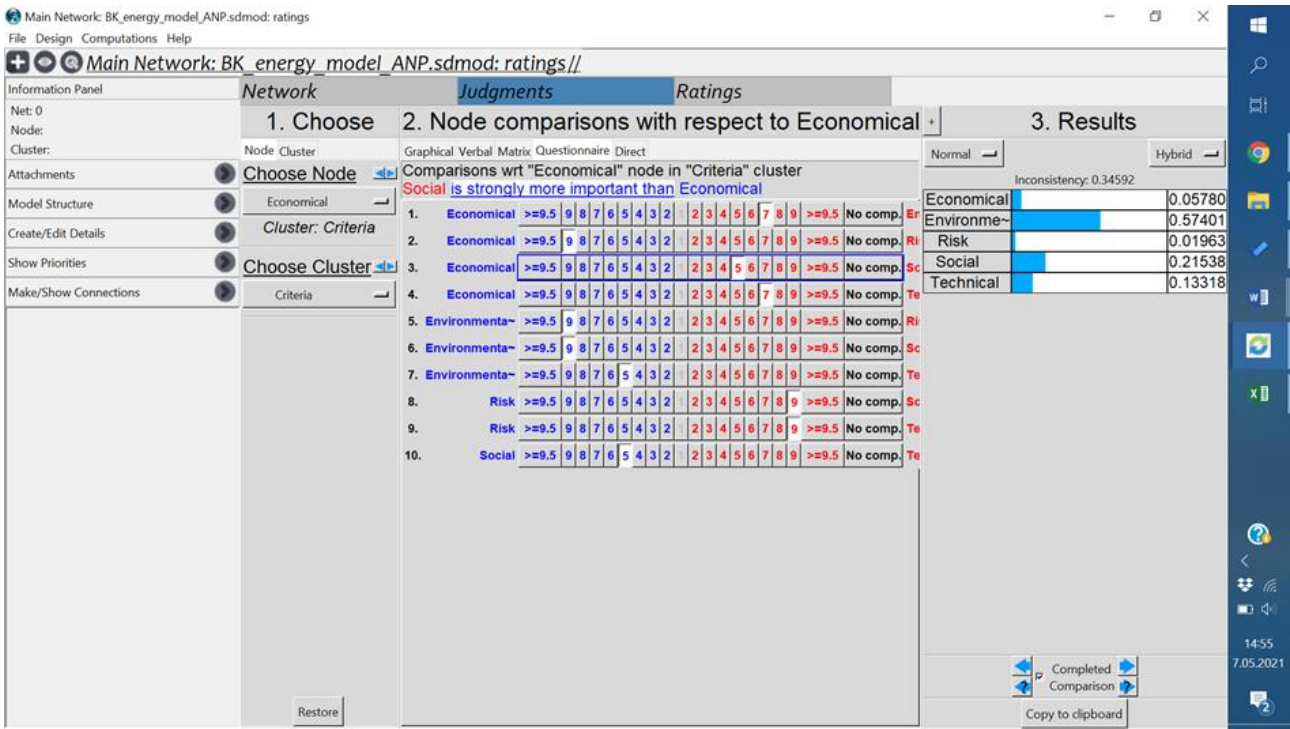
Main Network: BK_energy_model_ANP.sdmod: ratings

File Design Computations Help

Main Network: BK_energy_model_ANP.sdmod: ratings//

Information Panel
Net: 0
Node:
Cluster:
Attachments
Model Structure
Create/Edit Details
Show Priorities
Make/Show Connections

Network | Judgments | Ratings

1. Choose
Node Cluster
Choose Node
Economical
Cluster: Criteria
Choose Cluster
Criteria
Restore

2. Node comparisons with respect to Economical
Graphical Verbal Matrix Questionnaire Direct
Comparisons wrt "Economical" node in "Criteria" cluster
Social is strongly more important than Economical

| | | | | | | | | | | | | | | | | | | | | | |
|---|---|---|---|---|---|---|---|---|---|---|---|---|---|---|---|---|---|---|---|---|---|
| 1. | Economical | >=9.5 | 9 | 8 | 7 | 6 | 5 | 4 | 3 | 2 | 1 | 2 | 3 | 4 | 5 | 6 | 7 | 8 | 9 | >=9.5 | No comp. | En |
| 2. | Economical | >=9.5 | 9 | 8 | 7 | 6 | 5 | 4 | 3 | 2 | 1 | 2 | 3 | 4 | 5 | 6 | 7 | 8 | 9 | >=9.5 | No comp. | Ri |
| 3. | Economical | >=9.5 | 9 | 8 | 7 | 6 | 5 | 4 | 3 | 2 | 1 | 2 | 3 | 4 | 5 | 6 | 7 | 8 | 9 | >=9.5 | No comp. | Sc |
| 4. | Economical | >=9.5 | 9 | 8 | 7 | 6 | 5 | 4 | 3 | 2 | 1 | 2 | 3 | 4 | 5 | 6 | 7 | 8 | 9 | >=9.5 | No comp. | Te |
| 5. | Environmenta~ | >=9.5 | 9 | 8 | 7 | 6 | 5 | 4 | 3 | 2 | 1 | 2 | 3 | 4 | 5 | 6 | 7 | 8 | 9 | >=9.5 | No comp. | Ri |
| 6. | Environmenta~ | >=9.5 | 9 | 8 | 7 | 6 | 5 | 4 | 3 | 2 | 1 | 2 | 3 | 4 | 5 | 6 | 7 | 8 | 9 | >=9.5 | No comp. | Sc |
| 7. | Environmenta~ | >=9.5 | 9 | 8 | 7 | 6 | 5 | 4 | 3 | 2 | 1 | 2 | 3 | 4 | 5 | 6 | 7 | 8 | 9 | >=9.5 | No comp. | Te |
| 8. | Risk | >=9.5 | 9 | 8 | 7 | 6 | 5 | 4 | 3 | 2 | 1 | 2 | 3 | 4 | 5 | 6 | 7 | 8 | 9 | >=9.5 | No comp. | Sc |
| 9. | Risk | >=9.5 | 9 | 8 | 7 | 6 | 5 | 4 | 3 | 2 | 1 | 2 | 3 | 4 | 5 | 6 | 7 | 8 | 9 | >=9.5 | No comp. | Te |
| 10. | Social | >=9.5 | 9 | 8 | 7 | 6 | 5 | 4 | 3 | 2 | 1 | 2 | 3 | 4 | 5 | 6 | 7 | 8 | 9 | >=9.5 | No comp. | Te |

3. Results
Normal
Hybrid
Inconsistency: 0.34592

| | |
|---|---|
| Economical | 0.05780 |
| Environme~ | 0.57401 |
| Risk | 0.01963 |
| Social | 0.21538 |
| Technical | 0.13318 |

Completed
Comparison
Copy to clipboard

14:55
7.05.2021